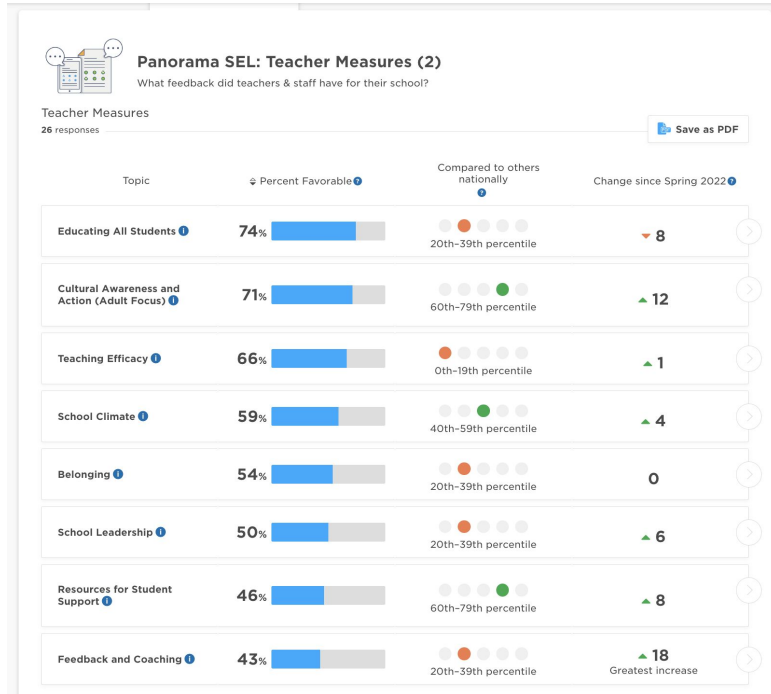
Panorama SEL: Teacher Measures (2)

What feedback did teachers & staff have for their school?

Teacher Measures

26 responses

Save as PDF

| Topic | Percent Favorable | Compared to others nationally | Change since Spring 2022 |
|---|---|---|---|
| Educating All Students | 74% | 20th–39th percentile | ▼ 8 |
| Cultural Awareness and Action (Adult Focus) | 71% | 60th–79th percentile | ▲ 12 |
| Teaching Efficacy | 66% | 0th–19th percentile | ▲ 1 |
| School Climate | 59% | 40th–59th percentile | ▲ 4 |
| Belonging | 54% | 20th–39th percentile | 0 |
| School Leadership | 50% | 20th–39th percentile | ▲ 6 |
| Resources for Student Support | 46% | 60th–79th percentile | ▲ 8 |
| Feedback and Coaching | 43% | 20th–39th percentile | ▲ 18 Greatest increase |